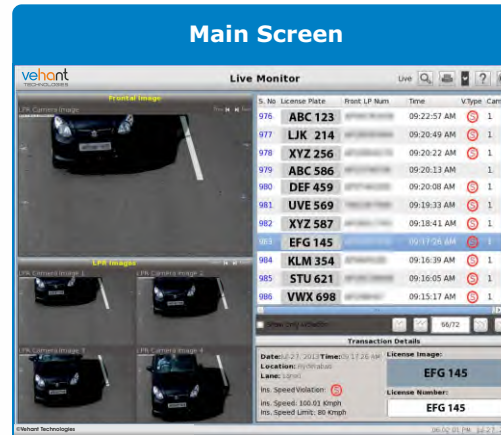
Main Screen

vehant TECHNOLOGIES

Live Monitor

Live

Frontal Image

LPR Camera Image

LPR Images

LPR Camera Image 1

LPR Camera Image 2

LPR Camera Image 3

LPR Camera Image 4

| S. No | License Plate | Front LP Num | Time | V.Type | Cam |
|---|---|---|---|---|---|
| 976 | ABC 123 | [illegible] | 09:22:57 AM | S | 1 |
| 977 | LJK 214 | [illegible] | 09:20:49 AM | S | 1 |
| 978 | XYZ 256 | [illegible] | 09:20:22 AM | S | 1 |
| 979 | ABC 586 | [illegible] | 09:20:13 AM | | 1 |
| 980 | DEF 459 | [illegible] | 09:20:08 AM | S | 1 |
| 981 | UVE 569 | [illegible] | 09:19:33 AM | S | 1 |
| 982 | XYZ 587 | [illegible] | 09:18:41 AM | S | 1 |
| 983 | EFG 145 | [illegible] | 09:17:26 AM | S | 1 |
| 984 | KLM 354 | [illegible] | 09:16:39 AM | S | 1 |
| 985 | STU 621 | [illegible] | 09:16:05 AM | S | 1 |
| 986 | VWX 698 | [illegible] | 09:15:17 AM | S | 1 |

Show only violation

66/72

Transaction Details

Date: Jul 27, 2013 Time: 09:17:26 AM

Location: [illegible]

Lane: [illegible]

Ins. Speed Violation: S

Ins. Speed: 100.01 Kmph

Ins. Speed Limit: 80 Kmph

License Image:

EFG 145

License Number:

EFG 145

©Vehant Technologies

06:02:01 PM Jul 27